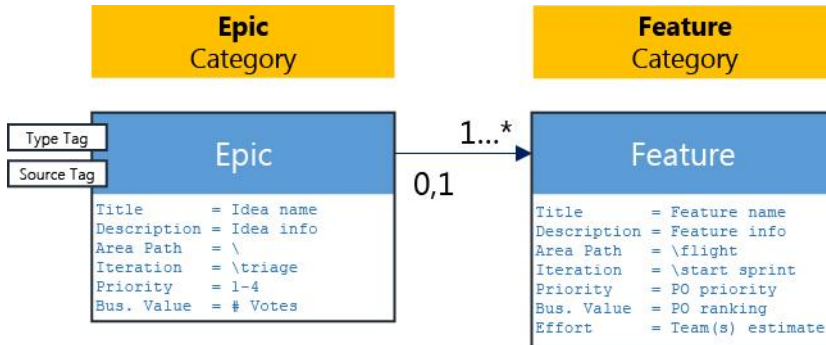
**Epic**
Category

**Feature**
Category

Type Tag

Source Tag

Epic

1...*

0,1

Feature

Title = Idea name
Description = Idea info
Area Path = \
Iteration = \triage
Priority = 1-4
Bus. Value = # Votes

Title = Feature name
Description = Feature info
Area Path = \flight
Iteration = \start sprint
Priority = PO priority
Bus. Value = PO ranking
Effort = Team(s) estimate